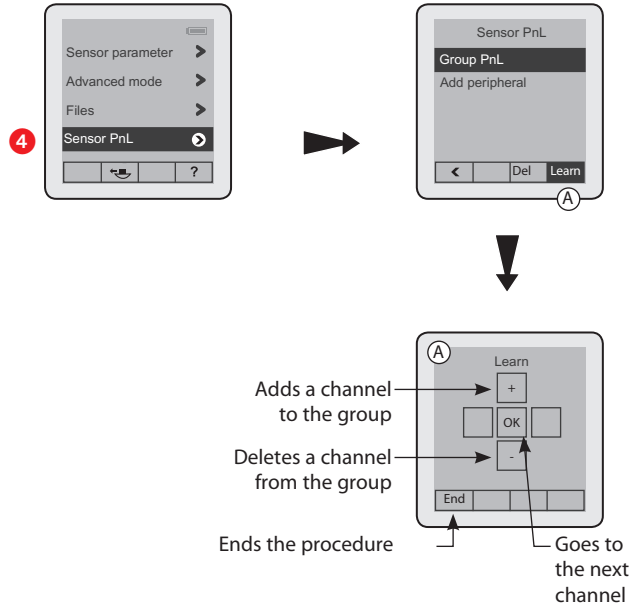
Sensor parameter
Advanced mode
Files
4
Sensor PnL
?

Sensor PnL
Group PnL
Add peripheral
<
Del
Learn
A

A
Learn
+
OK
-
End

Adds a channel to the group
Deletes a channel from the group
Ends the procedure
Goes to the next channel